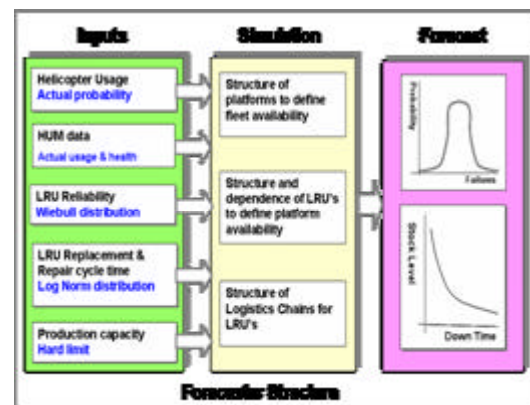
Inputs

Helicopter Usage
Actual probability

HUM data
Actual usage & health

LRU Reliability
Wiebull distribution

LRU Replacement & Repair cycle time
Log Norm distribution

Production capacity
Hard limit

Simulation

Structure of platforms to define fleet availability

Structure and dependence of LRU's to define platform availability

Structure of Logistics Chains for LRU's

Forecast

Probability

Failures

Stock Level

Down Time

Forecaster Structure